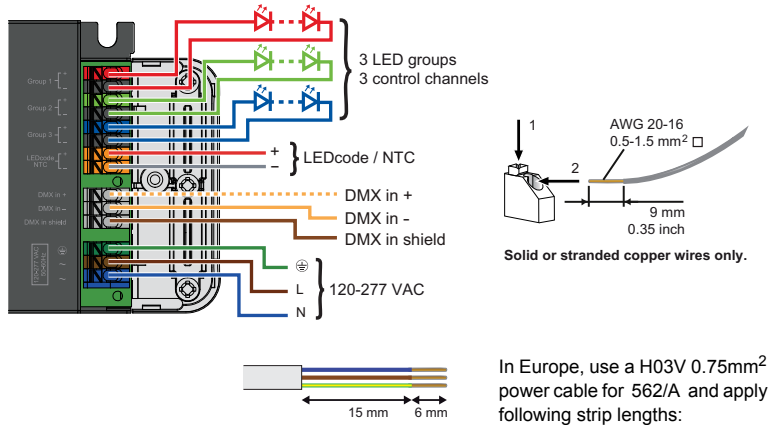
Group 1
Group 2
Group 3
LEDcode NTC
DMX in +
DMX in –
DMX in shield
120-277 VAC 50-60Hz

3 LED groups
3 control channels

+
–
LEDcode / NTC

DMX in +
DMX in -
DMX in shield

L
N
120-277 VAC

1
2
AWG 20-16
0.5-1.5 mm$^2$ □
9 mm
0.35 inch

Solid or stranded copper wires only.

15 mm
6 mm

In Europe, use a H03V 0.75mm$^2$ power cable for 562/A and apply following strip lengths: